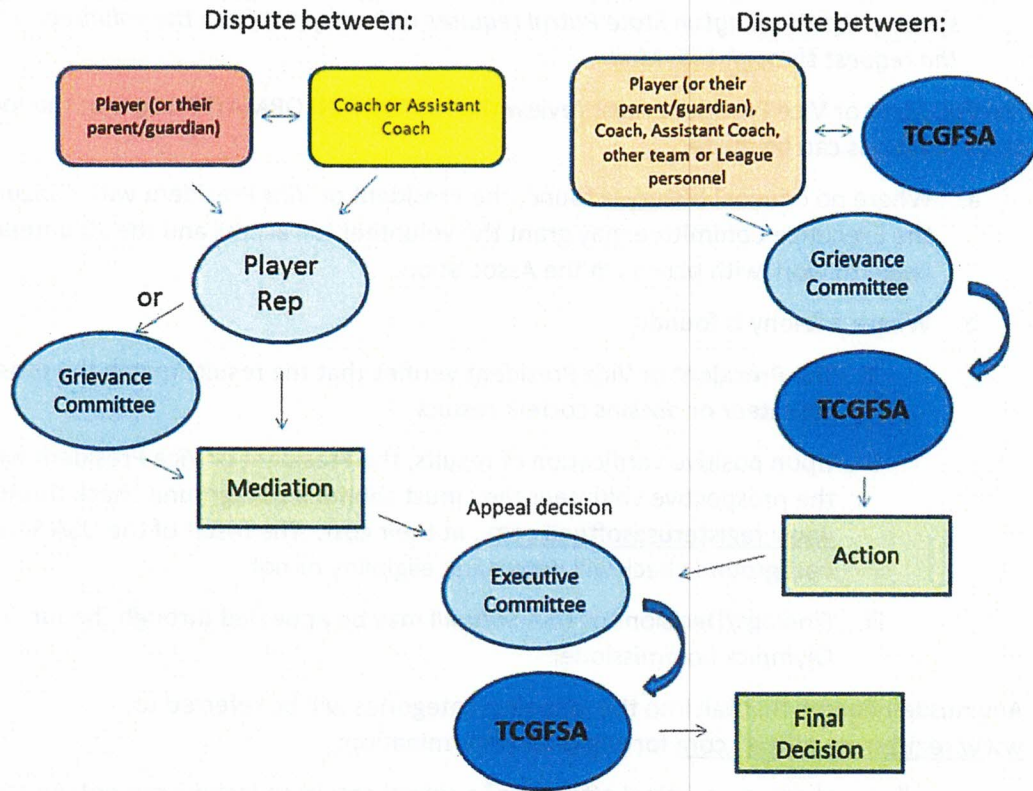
Dispute between:

Player (or their parent/guardian)

Coach or Assistant Coach

Player Rep

or

Grievance Committee

Mediation

Appeal decision

Executive Committee

TCGFSA

Dispute between:

Player (or their parent/guardian), Coach, Assistant Coach, other team or League personnel

TCGFSA

Grievance Committee

TCGFSA

Action

Final Decision